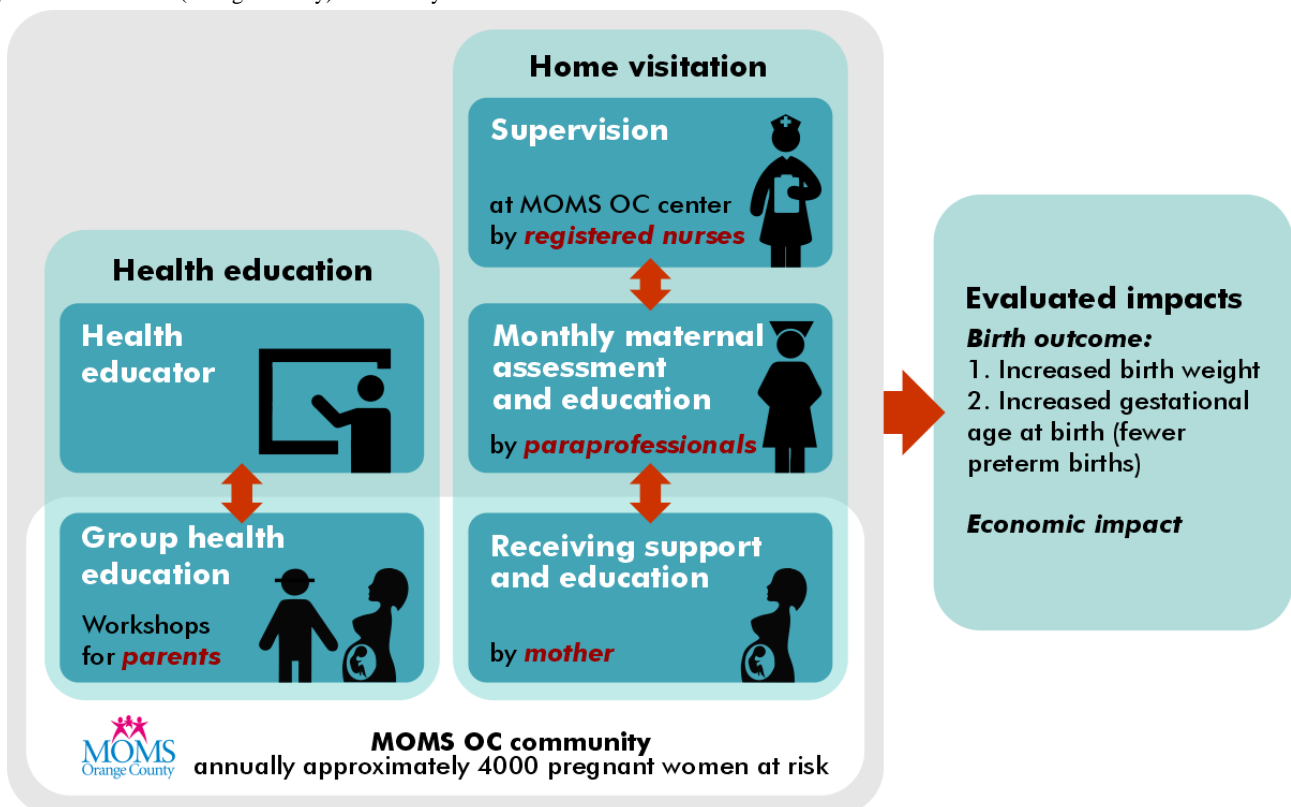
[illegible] (Orange County) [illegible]

Health education

Health educator

Group health education

Workshops for parents

Home visitation

Supervision

at MOMS OC center by registered nurses

Monthly maternal assessment and education

by paraprofessionals

Receiving support and education

by mother

MOMS Orange County

MOMS OC community
annually approximately 4000 pregnant women at risk

Evaluated impacts

Birth outcome:
1. Increased birth weight
2. Increased gestational age at birth (fewer preterm births)

Economic impact